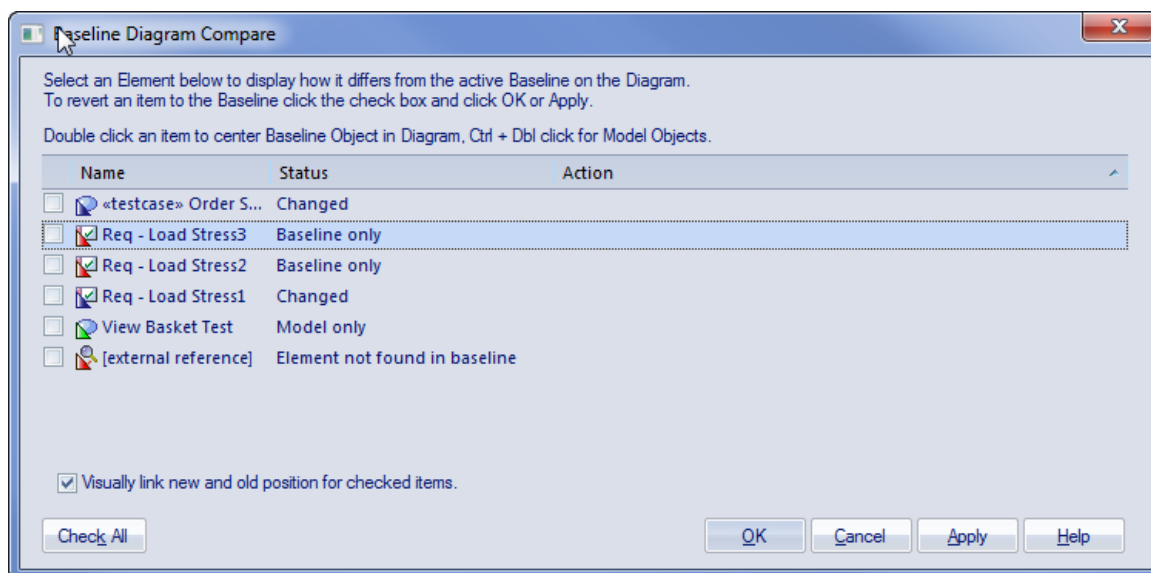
Baseline Diagram Compare

Select an Element below to display how it differs from the active Baseline on the Diagram.
To revert an item to the Baseline click the check box and click OK or Apply.

Double click an item to center Baseline Object in Diagram, Ctrl + Dbl click for Model Objects.

| Name | Status | Action |
|---|---|---|
| «testcase» Order S... | Changed | |
| Req - Load Stress3 | Baseline only | |
| Req - Load Stress2 | Baseline only | |
| Req - Load Stress1 | Changed | |
| View Basket Test | Model only | |
| [external reference] | Element not found in baseline | |

Visually link new and old position for checked items.

Check All

OK Cancel Apply Help